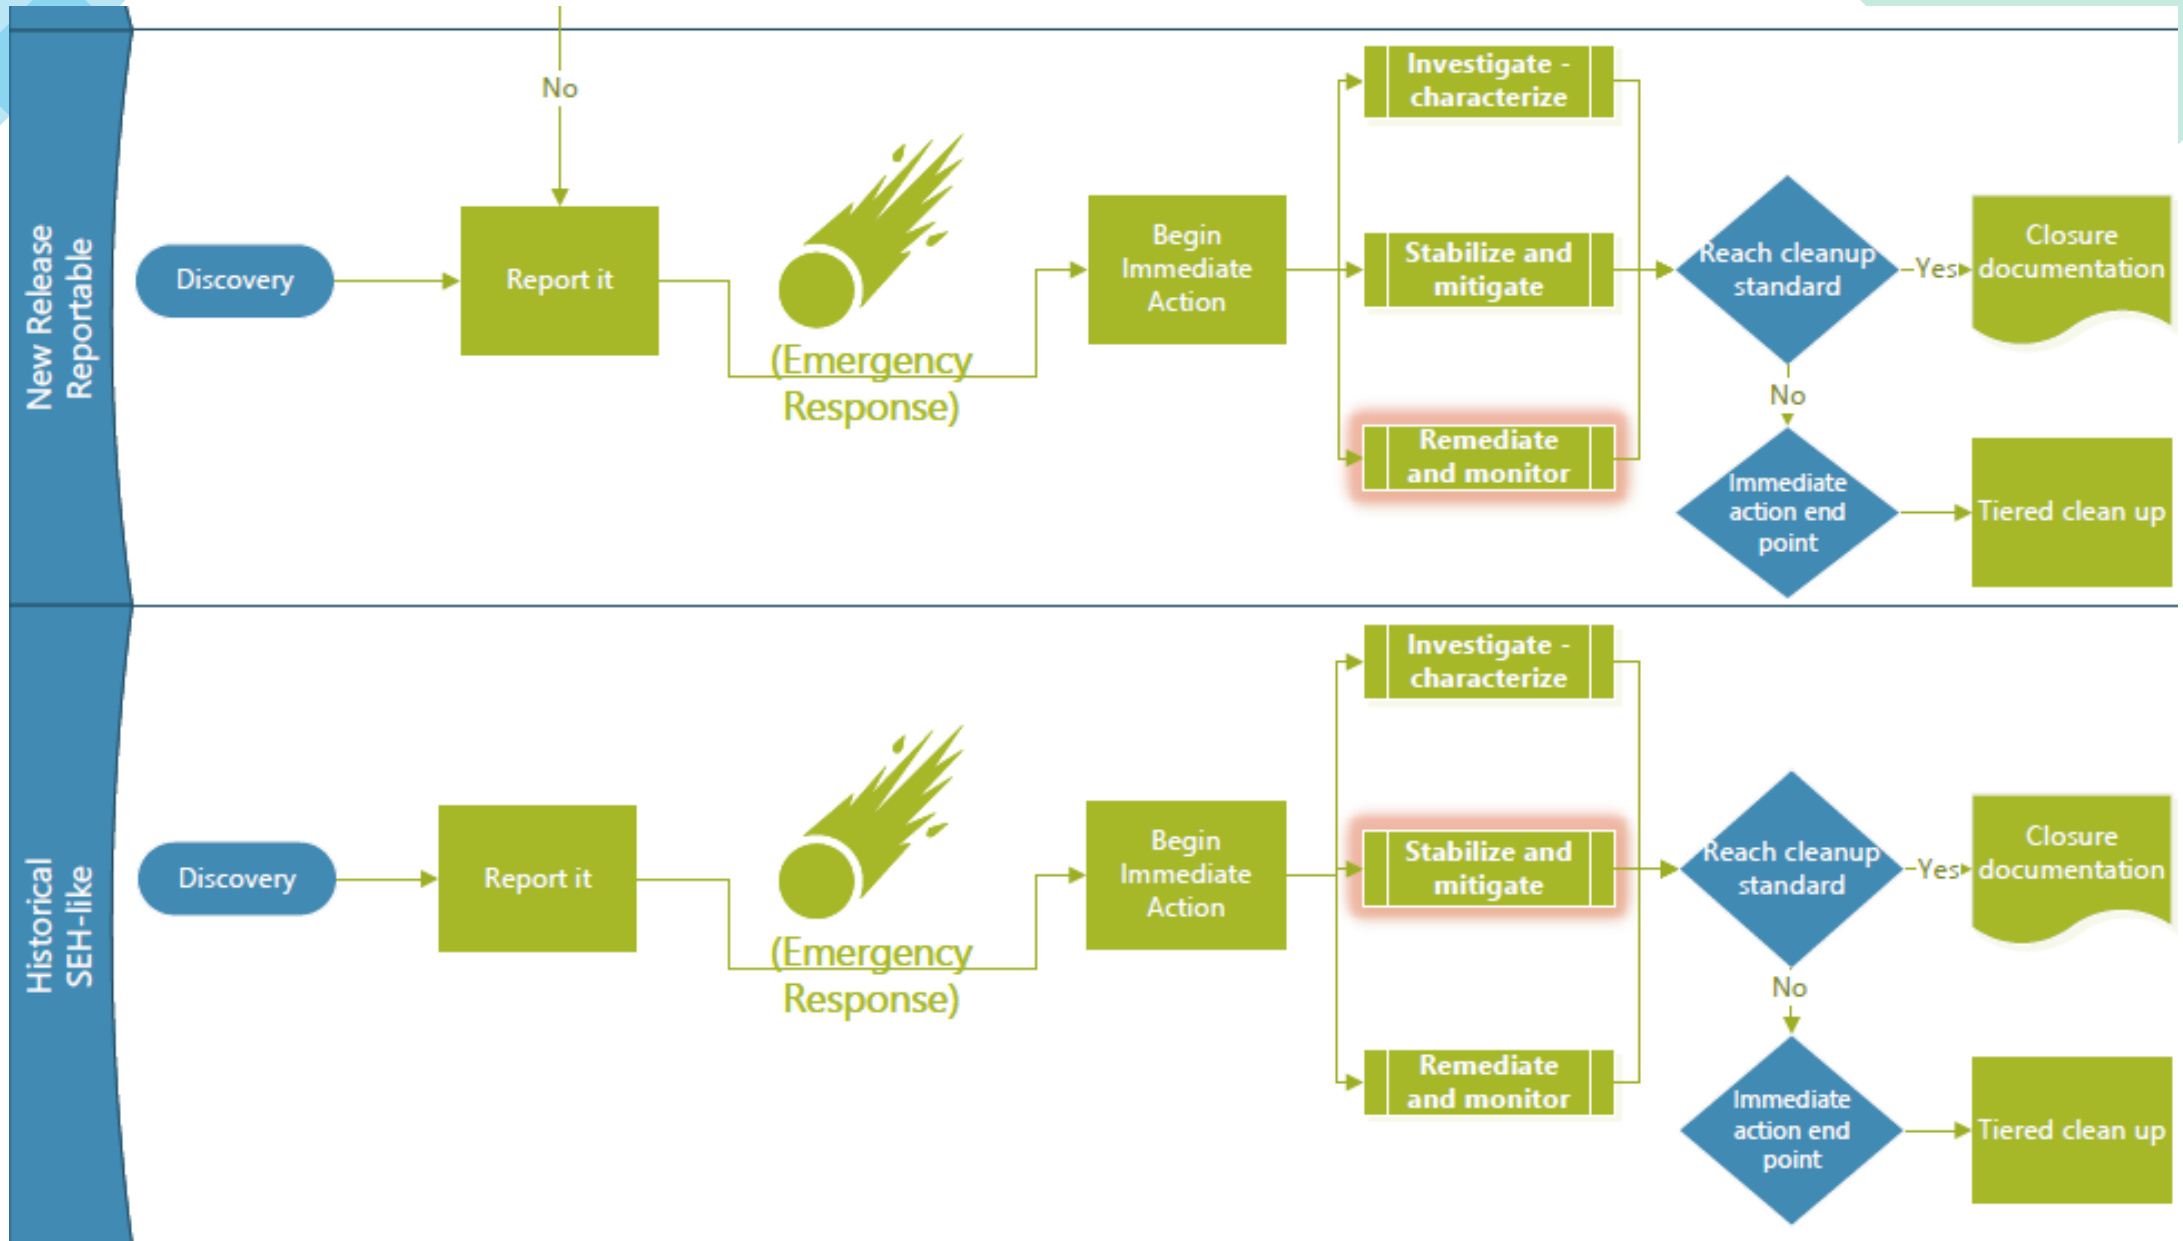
New Release Reportable

No

Discovery

Report it

(Emergency Response)

Begin Immediate Action

Investigate - characterize

Stabilize and mitigate

Remediate and monitor

Reach cleanup standard

Yes

Closure documentation

No

Immediate action end point

Tiered clean up

Historical SEH-like

Discovery

Report it

(Emergency Response)

Begin Immediate Action

Investigate - characterize

Stabilize and mitigate

Remediate and monitor

Reach cleanup standard

Yes

Closure documentation

No

Immediate action end point

Tiered clean up